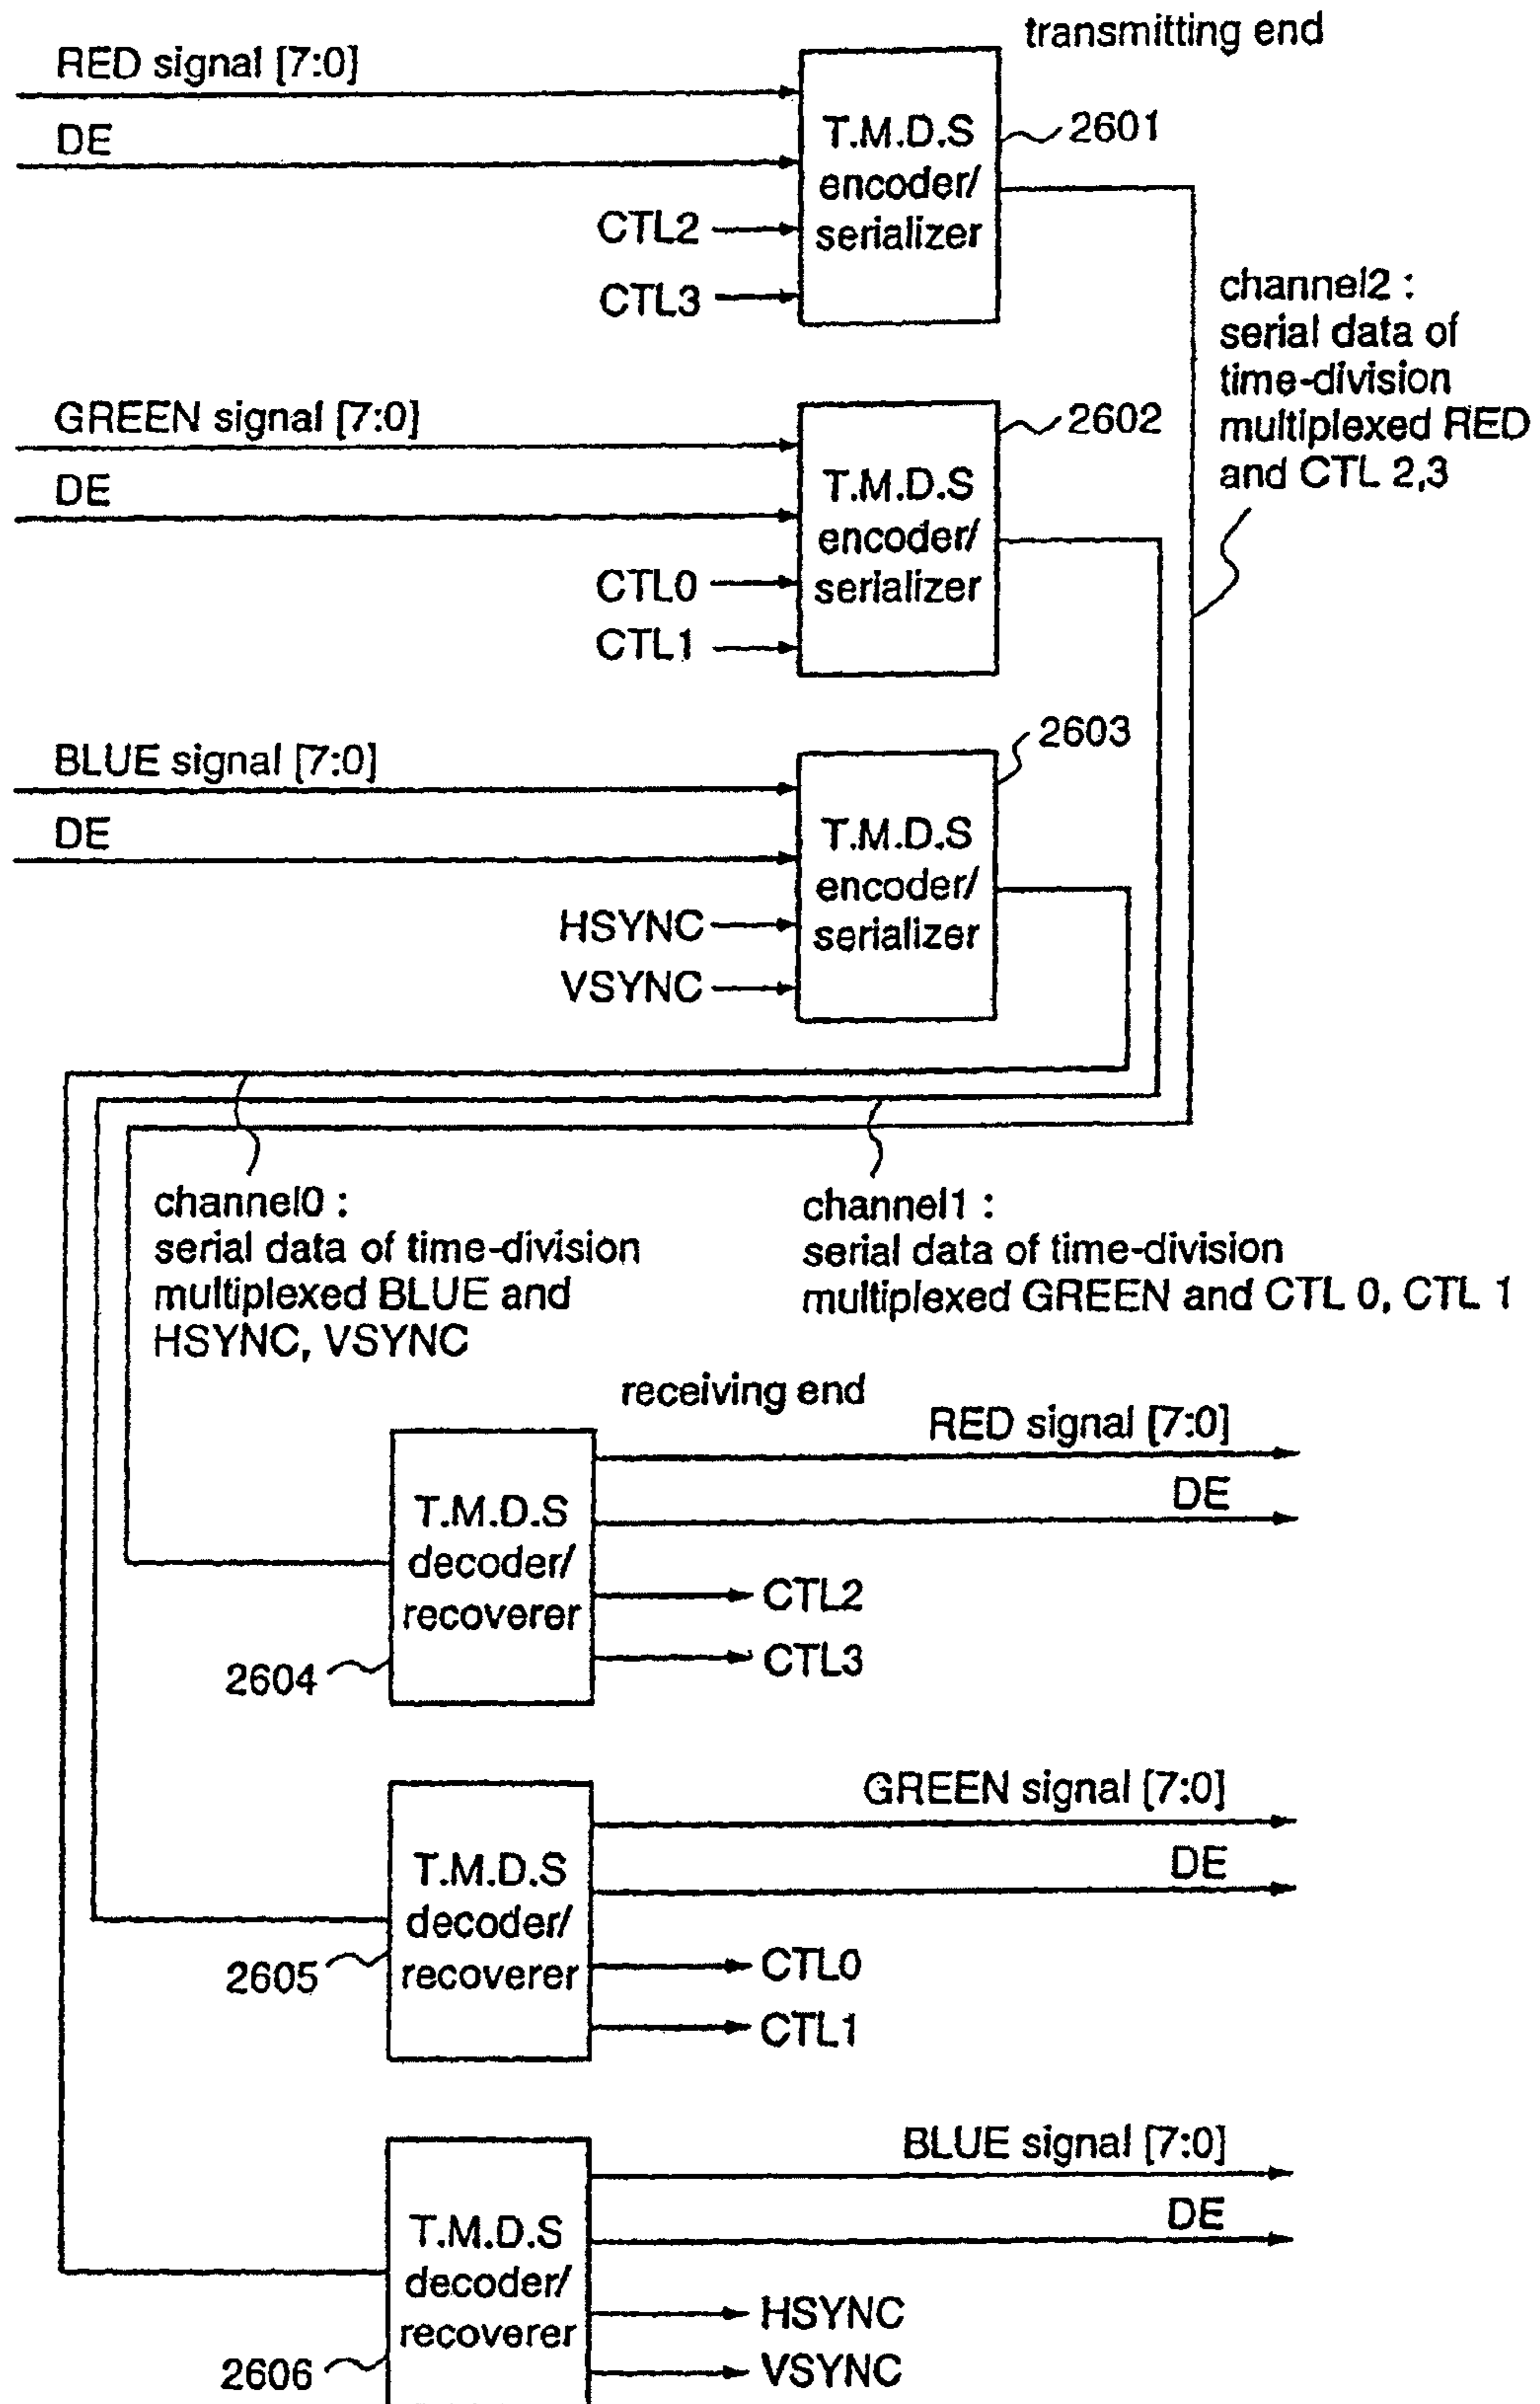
transmitting end

RED signal [7:0]

DE

T.M.D.S encoder/ serializer

2601

CTL2

CTL3

channel2 : serial data of time-division multiplexed RED and CTL 2,3

GREEN signal [7:0]

DE

T.M.D.S encoder/ serializer

2602

CTL0

CTL1

BLUE signal [7:0]

DE

T.M.D.S encoder/ serializer

2603

HSYNC

VSYNC

channel0 : serial data of time-division multiplexed BLUE and HSYNC, VSYNC

channel1 : serial data of time-division multiplexed GREEN and CTL 0, CTL 1

receiving end

T.M.D.S decoder/ recoverer

2604

RED signal [7:0]

DE

CTL2

CTL3

T.M.D.S decoder/ recoverer

2605

GREEN signal [7:0]

DE

CTL0

CTL1

T.M.D.S decoder/ recoverer

2606

BLUE signal [7:0]

DE

HSYNC

VSYNC